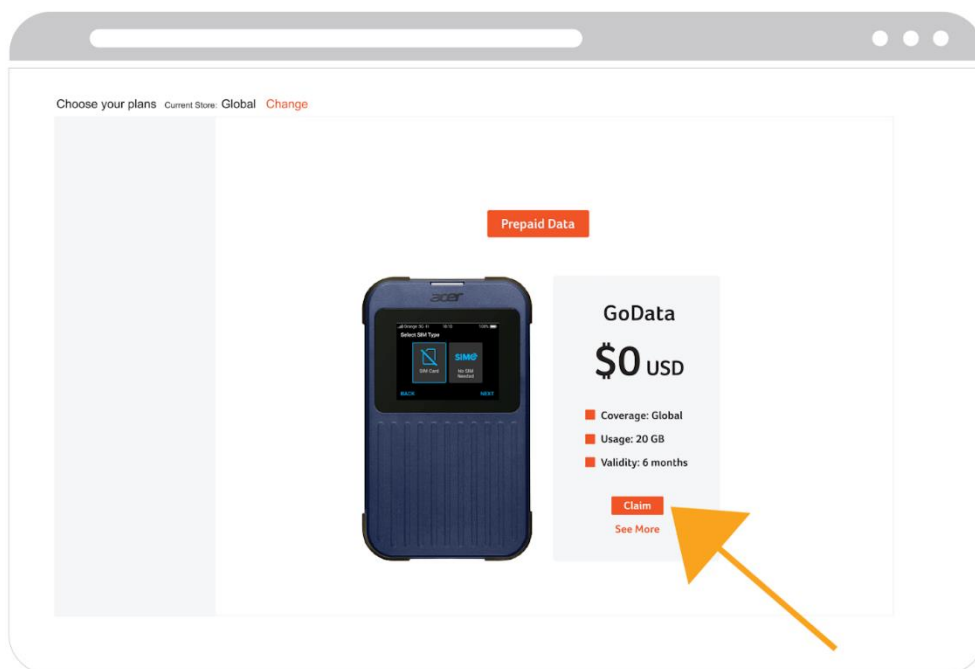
Choose your plans Current Store: Global Change

Prepaid Data

acer

Select SIM Type

SIM Card

SIMO

No SIM Needed

BACK

NEXT

GoData

$0 USD

Coverage: Global

Usage: 20 GB

Validity: 6 months

Claim

See More